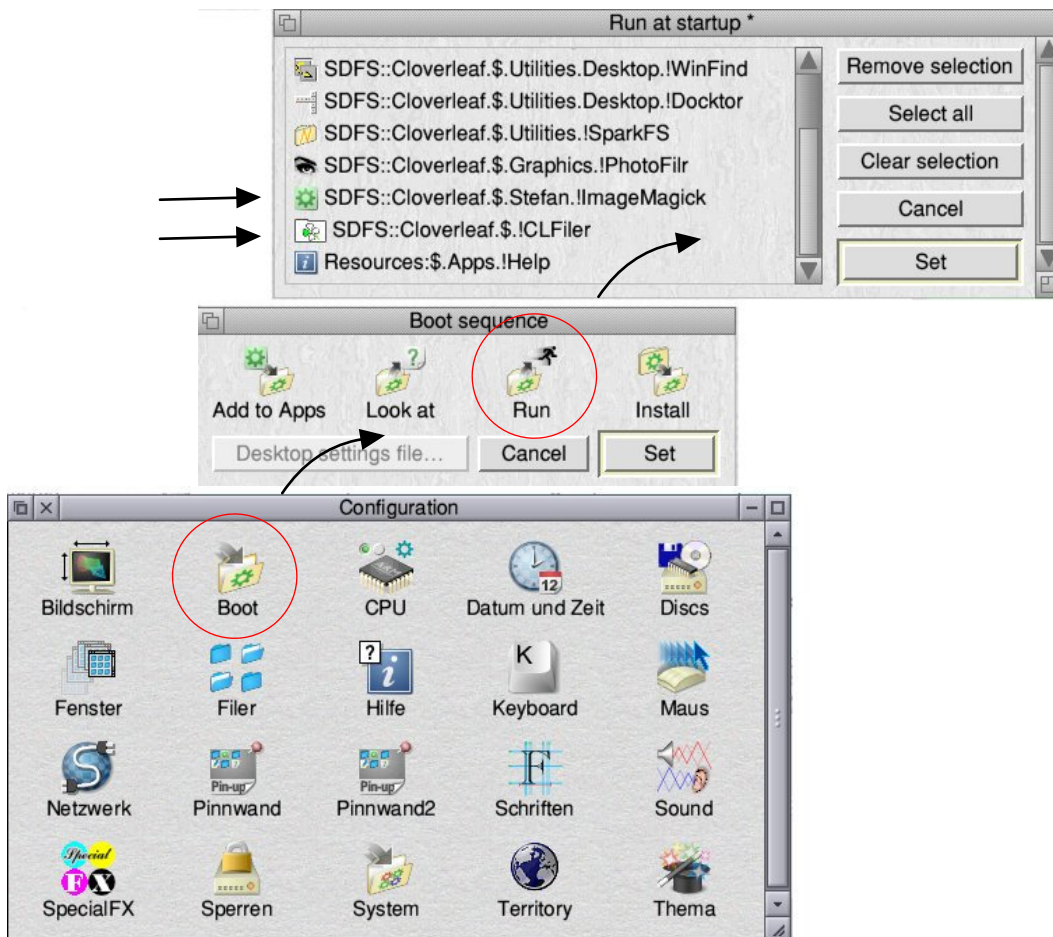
Run at startup *

SDFS::Cloverleaf.$.Utilities.Desktop.!WinFind
SDFS::Cloverleaf.$.Utilities.Desktop.!Docktor
SDFS::Cloverleaf.$.Utilities.!SparkFS
SDFS::Cloverleaf.$.Graphics.!PhotoFilr
SDFS::Cloverleaf.$.Stefan.!ImageMagick
SDFS::Cloverleaf.$.!CLFiler
Resources:$.Apps.!Help

Remove selection
Select all
Clear selection
Cancel
Set

Boot sequence

Add to Apps
Look at
Run
Install
Desktop settings file...
Cancel
Set

Configuration

Bildschirm
Boot
CPU
Datum und Zeit
Discs
Fenster
Filer
Hilfe
Keyboard
Maus
Netzwerk
Pinnwand
Pinnwand2
Schriften
Sound
SpecialFX
Sperren
System
Territory
Thema